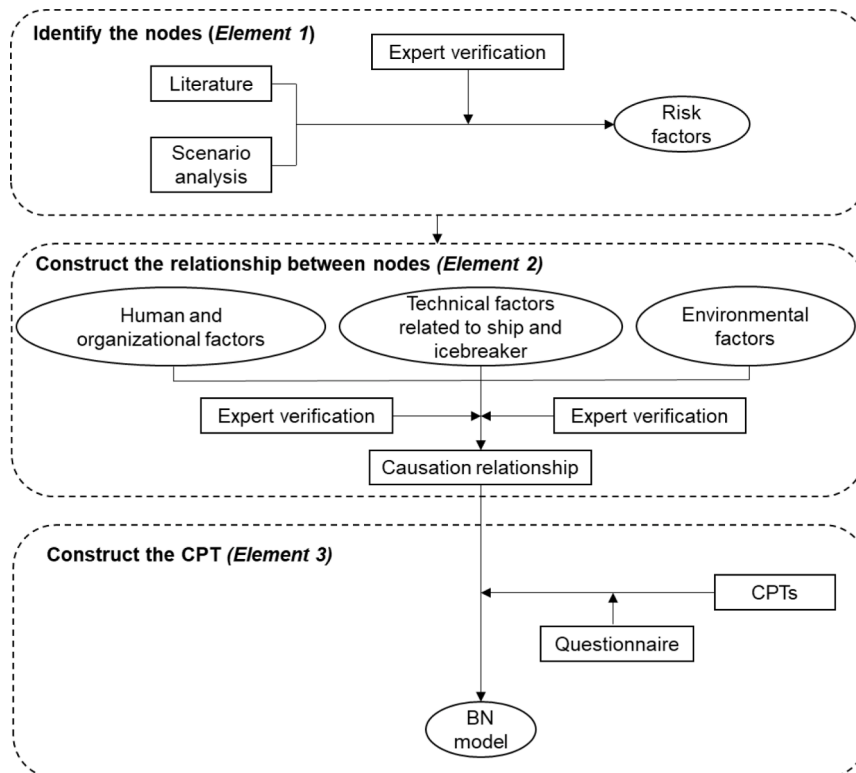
Identify the nodes (Element 1)

Expert verification

Literature

Scenario analysis

Risk factors

Construct the relationship between nodes (Element 2)

Human and organizational factors

Technical factors related to ship and icebreaker

Environmental factors

Expert verification

Expert verification

Causation relationship

Construct the CPT (Element 3)

CPTs

Questionnaire

BN model